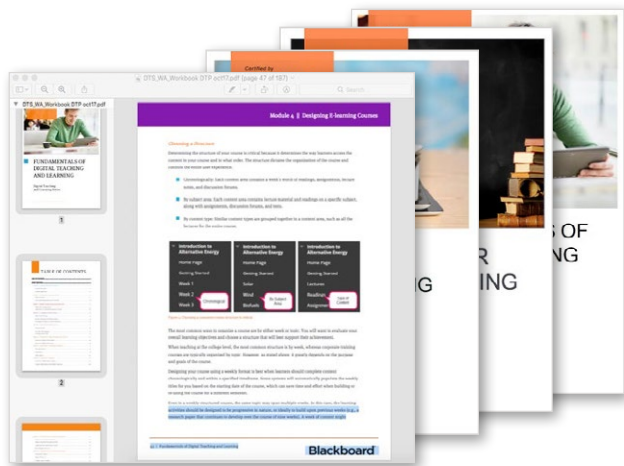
DTS_WA_Workbook DTP oct17.pdf (page 47 of 187)

Search

DTS_WA_Workbook DTP oct17.pdf

FUNDAMENTALS OF DIGITAL TEACHING AND LEARNING

1

TABLE OF CONTENTS

2

Certified by

Module 4 || Designing E-learning Courses

Choosing a Structure

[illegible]

Introduction to Alternative Energy
Home Page
Getting Started
Week 1
Week 2
Week 3
Chronological

Introduction to Alternative Energy
Home Page
Meeting Started
Solar
Wind
Biofuels
By Subject Area

Introduction to Alternative Energy
Home Page
Meeting Started
Lectures
Readings
Assignments
Type of Content

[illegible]

Fundamentals of Digital Teaching and Learning

Blackboard

S OF

R

NG

IG